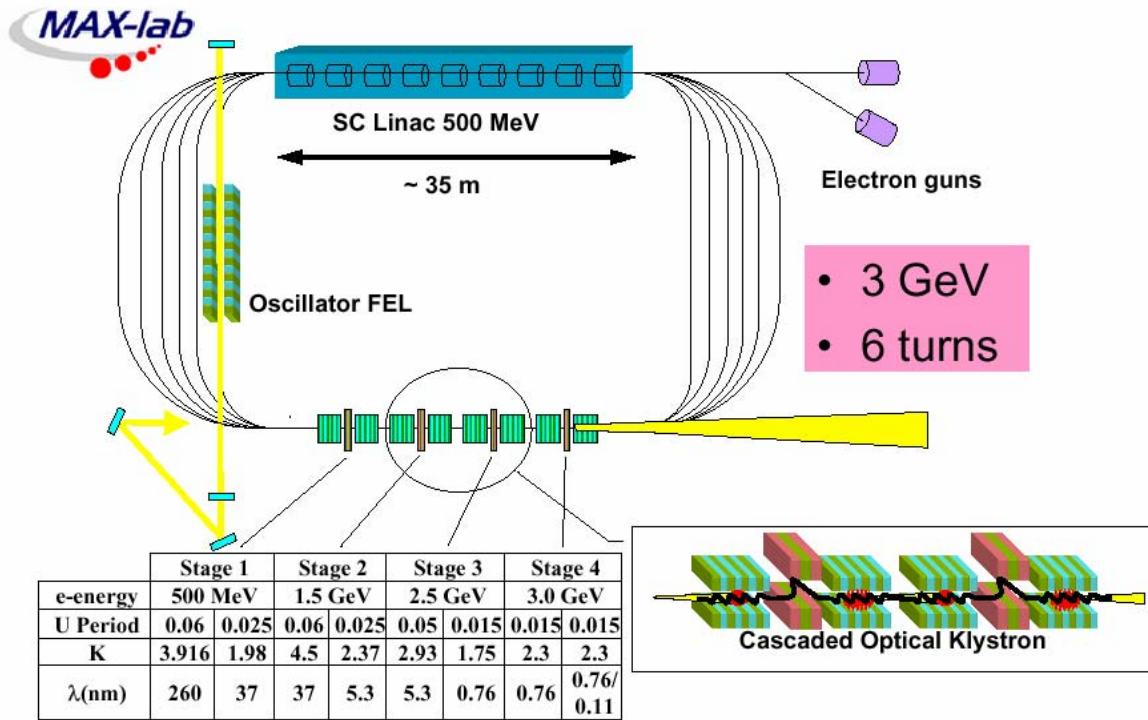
MAX-lab

SC Linac 500 MeV

~ 35 m

Electron guns

Oscillator FEL

• 3 GeV
• 6 turns

| | Stage 1 | | Stage 2 | | Stage 3 | | Stage 4 | |
|---|---|---|---|---|---|---|---|---|
| e-energy | 500 MeV | | 1.5 GeV | | 2.5 GeV | | 3.0 GeV | |
| U Period | 0.06 | 0.025 | 0.06 | 0.025 | 0.05 | 0.015 | 0.015 | 0.015 |
| K | 3.916 | 1.98 | 4.5 | 2.37 | 2.93 | 1.75 | 2.3 | 2.3 |
| λ(nm) | 260 | 37 | 37 | 5.3 | 5.3 | 0.76 | 0.76 | 0.76/ 0.11 |

Cascaded Optical Klystron